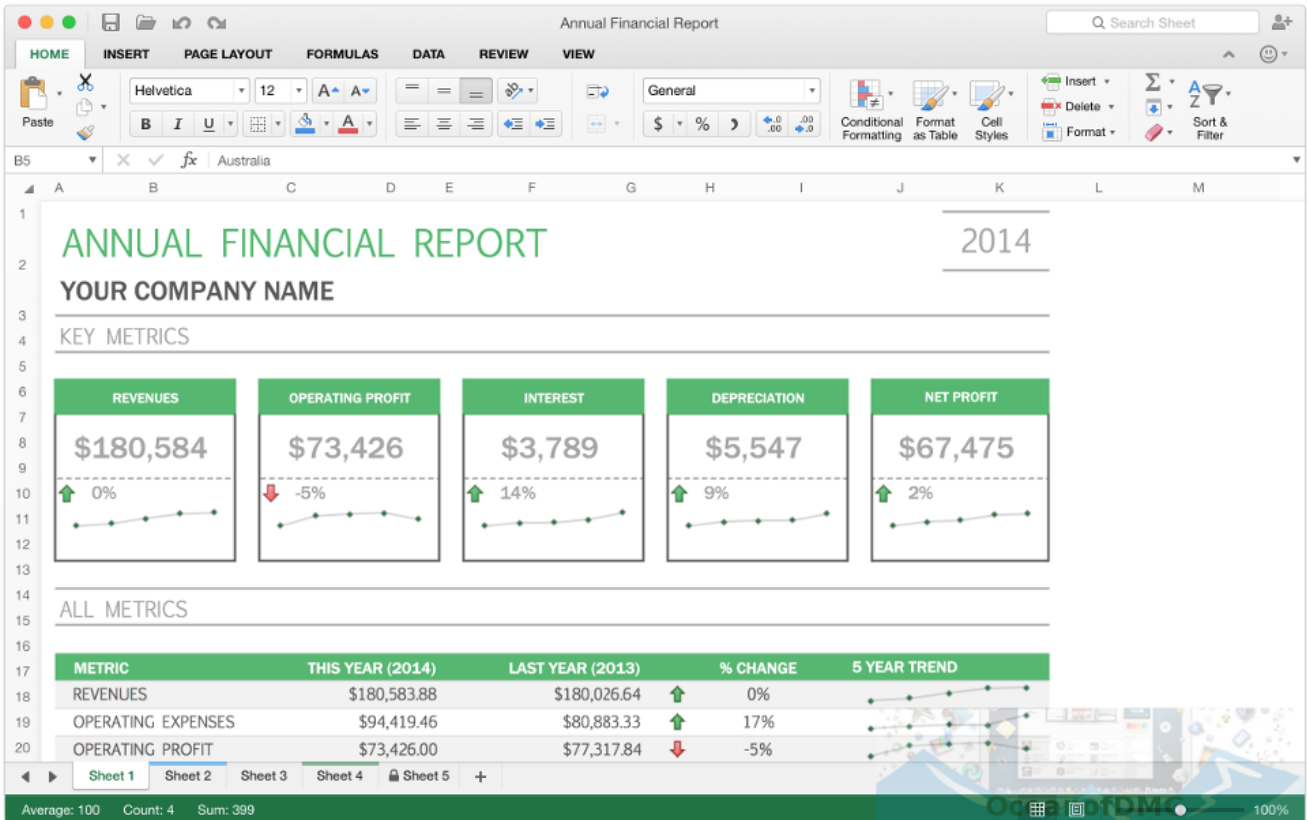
Annual Financial Report

Search Sheet

HOME INSERT PAGE LAYOUT FORMULAS DATA REVIEW VIEW

Paste

Helvetica 12

B I U

General

$ % )

Conditional Formatting

Format as Table

Cell Styles

Insert

Delete

Format

Sort & Filter

B5

fx Australia

A B C D E F G H I J K L M

ANNUAL FINANCIAL REPORT

2014

YOUR COMPANY NAME

KEY METRICS

| REVENUES | OPERATING PROFIT | INTEREST | DEPRECIATION | NET PROFIT |
|---|---|---|---|---|
| $180,584 | $73,426 | $3,789 | $5,547 | $67,475 |
| 0% | -5% | 14% | 9% | 2% |

ALL METRICS

| METRIC | THIS YEAR (2014) | LAST YEAR (2013) | % CHANGE | 5 YEAR TREND |
|---|---|---|---|---|
| REVENUES | $180,583.88 | $180,026.64 | 0% | |
| OPERATING EXPENSES | $94,419.46 | $80,883.33 | 17% | |
| OPERATING PROFIT | $73,426.00 | $77,317.84 | -5% | |

Sheet 1 Sheet 2 Sheet 3 Sheet 4 Sheet 5 +

Average: 100 Count: 4 Sum: 399

OceanofDMG

100%